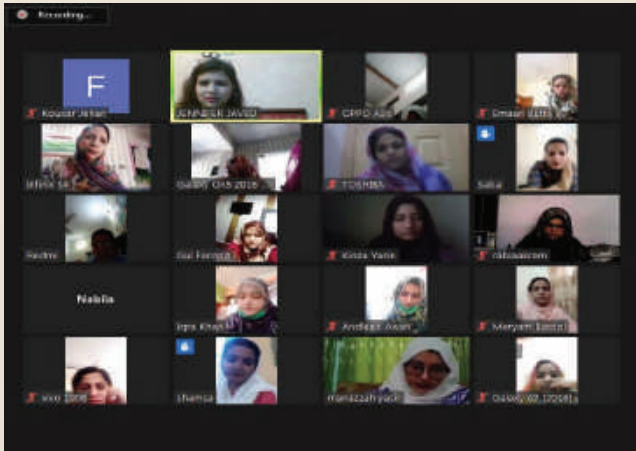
Recording...

F

Kousar Jehan

JENNIFER JAVED

CPPO ADS

Emaan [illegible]

Jeffrey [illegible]

Guddu CHS 2018

TOSHIBA

Saba

Nadmi

Gul Fatima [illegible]

Kinza Yarie

nabaalcom

Nabila

Iqra Khan

Andleeb Awan

Maryam Saeed

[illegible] 2006

Shamsa

manazzahyadi

Guddu 02 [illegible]